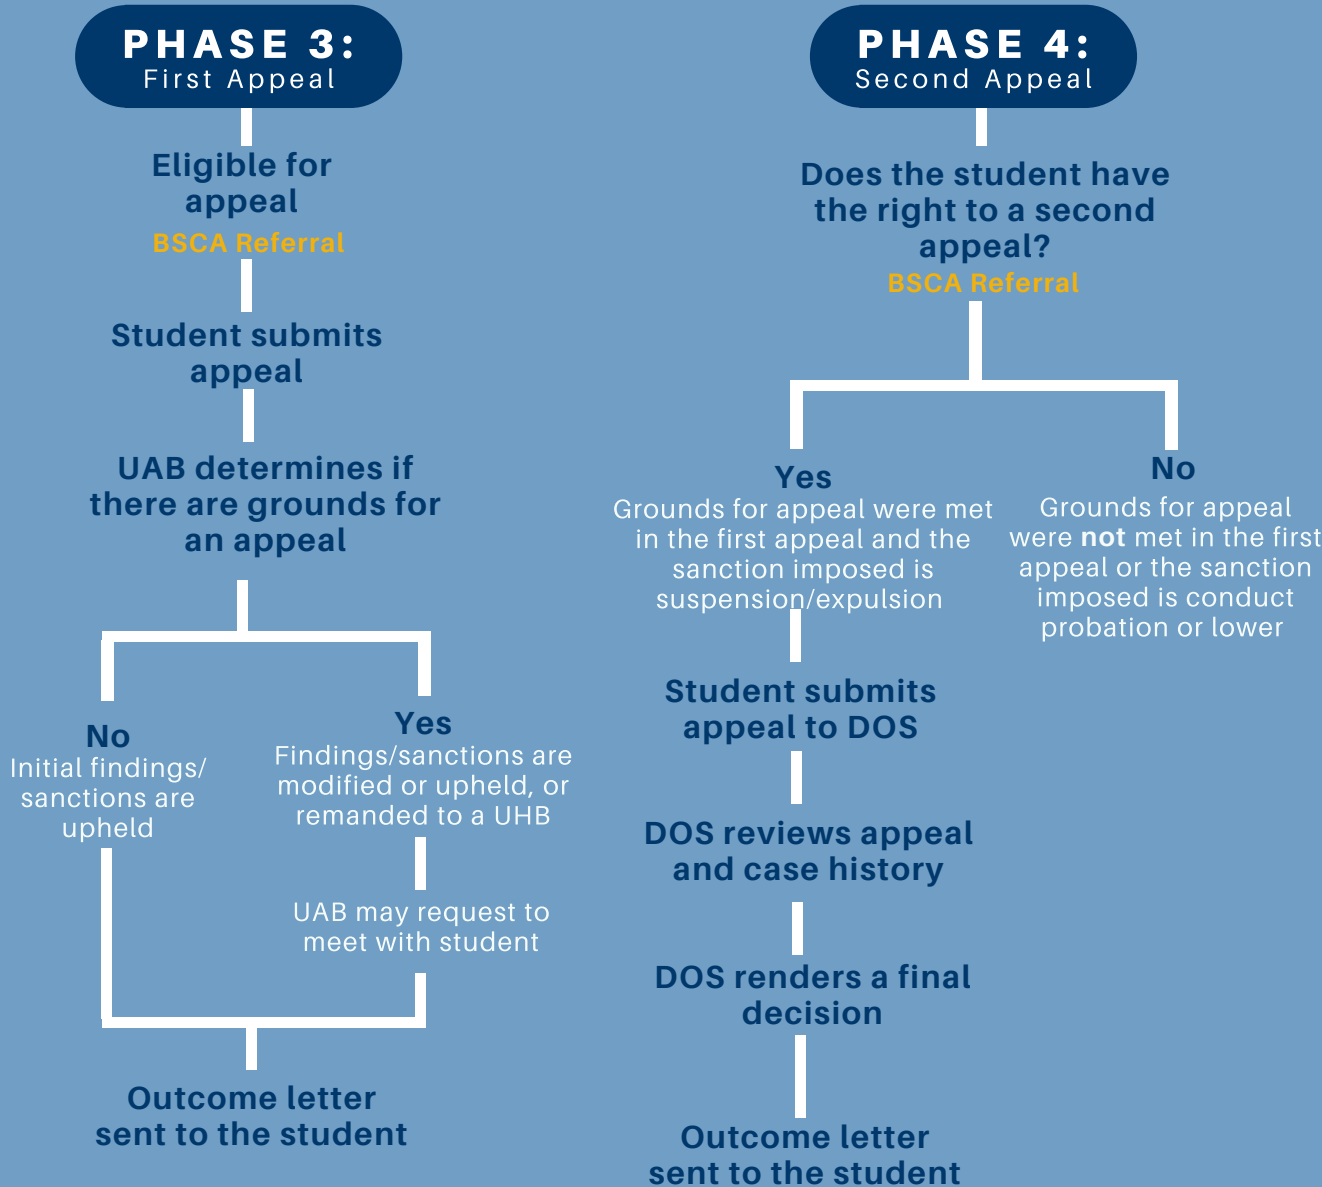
PHASE 3:
First Appeal

Eligible for appeal
BSCA Referral

Student submits appeal

UAB determines if there are grounds for an appeal

No
Initial findings/ sanctions are upheld

Yes
Findings/sanctions are modified or upheld, or remanded to a UHB

UAB may request to meet with student

Outcome letter sent to the student

PHASE 4:
Second Appeal

Does the student have the right to a second appeal?
BSCA Referral

Yes
Grounds for appeal were met in the first appeal and the sanction imposed is suspension/expulsion

No
Grounds for appeal were **not** met in the first appeal or the sanction imposed is conduct probation or lower

Student submits appeal to DOS

DOS reviews appeal and case history

DOS renders a final decision

Outcome letter sent to the student